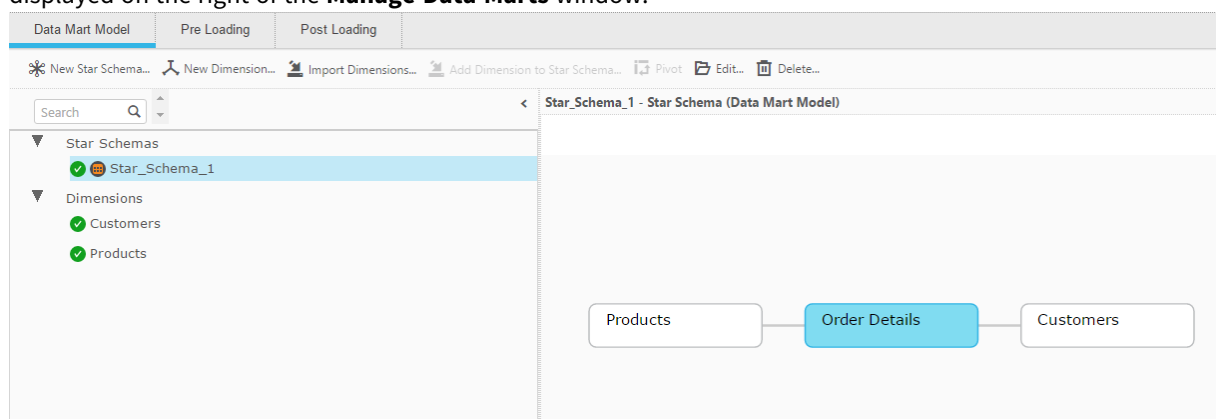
displayed on the right of the **Manage Data Marts** window.

Data Mart Model | Pre Loading | Post Loading

New Star Schema... New Dimension... Import Dimensions... Add Dimension to Star Schema... Pivot Edit... Delete...

Search

Star_Schema_1 - Star Schema (Data Mart Model)

Star Schemas
Star_Schema_1
Dimensions
Customers
Products

Products
Order Details
Customers